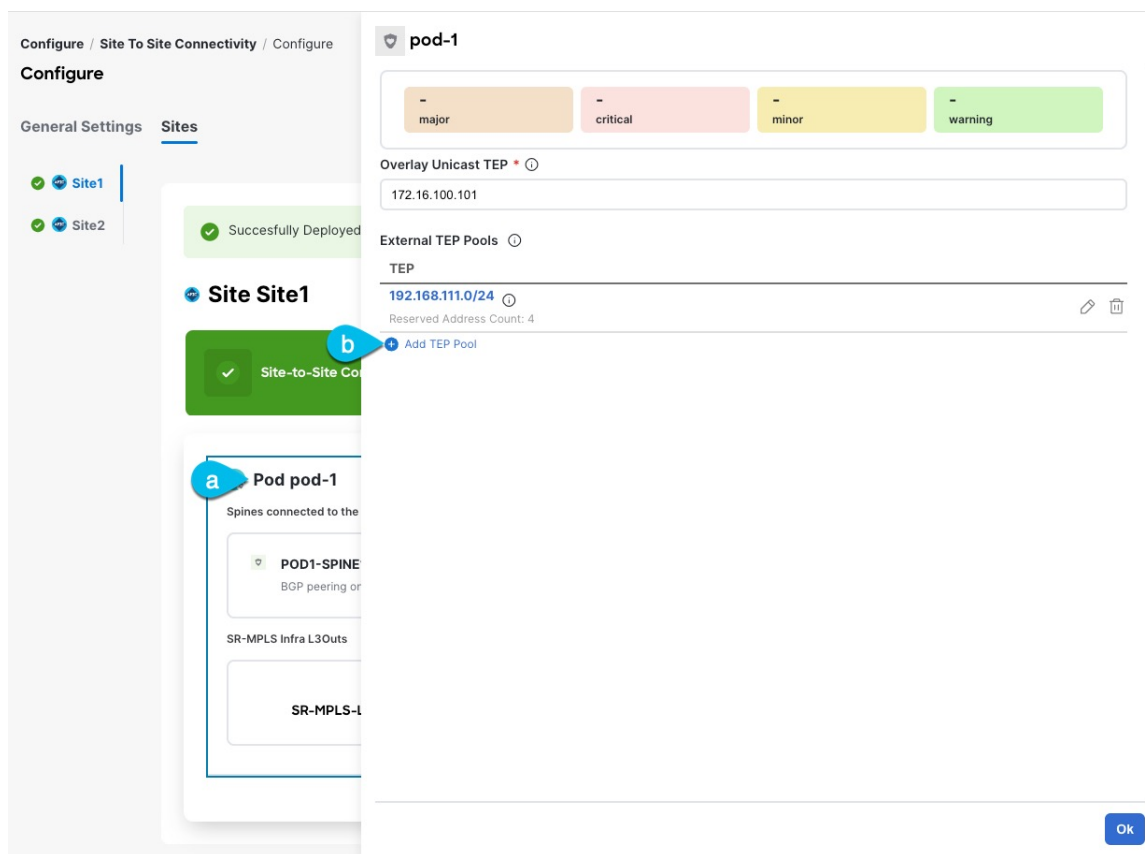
Configure / Site To Site Connectivity / Configure

Configure

General Settings Sites

Site1

Site2

Succesfully Deployed

Site Site1

Site-to-Site Co

a

Pod pod-1

Spines connected to the

POD1-SPINE

BGP peering or

SR-MPLS Infra L3Outs

SR-MPLS-L

pod-1

| - major | - critical | - minor | - warning |
|---|---|---|---|

Overlay Unicast TEP *

172.16.100.101

External TEP Pools

TEP

192.168.111.0/24

Reserved Address Count: 4

b

Add TEP Pool

Ok